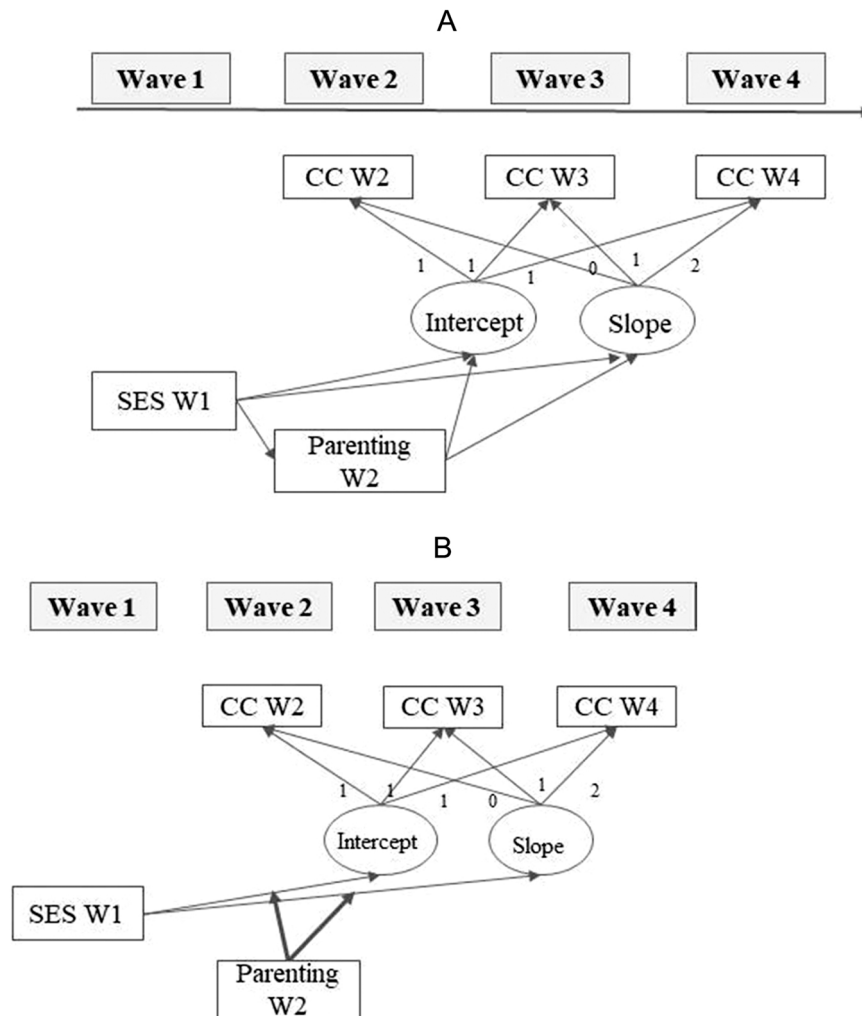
A

Wave 1 Wave 2 Wave 3 Wave 4

CC W2 CC W3 CC W4

1 1 1 0 1 2

Intercept Slope

SES W1

Parenting W2

B

Wave 1 Wave 2 Wave 3 Wave 4

CC W2 CC W3 CC W4

1 1 1 0 1 2

Intercept Slope

SES W1

Parenting W2